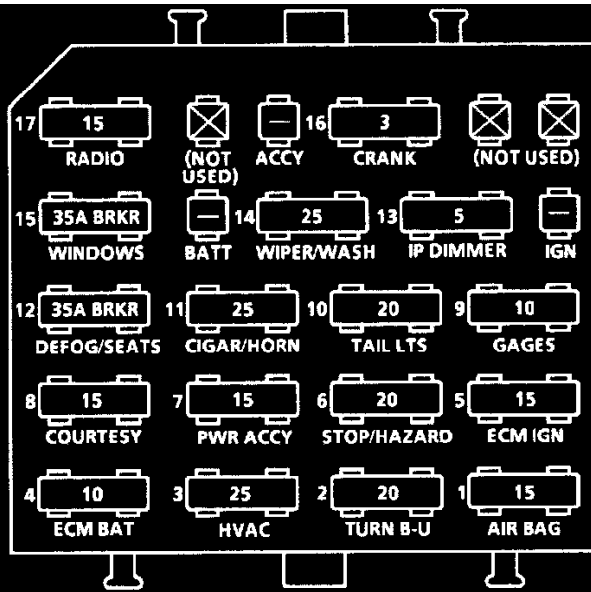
17 15 RADIO

(NOT USED)

— ACCY

16 3 CRANK

(NOT USED)

15 35A BRKR WINDOWS

— BATT

14 25 WIPER/WASH

13 5 IP DIMMER

— IGN

12 35A BRKR DEFOG/SEATS

11 25 CIGAR/HORN

10 20 TAIL LTS

9 10 GAGES

8 15 COURTESY

7 15 PWR ACCY

6 20 STOP/HAZARD

5 15 ECM IGN

4 10 ECM BAT

3 25 HVAC

2 20 TURN B-U

1 15 AIR BAG